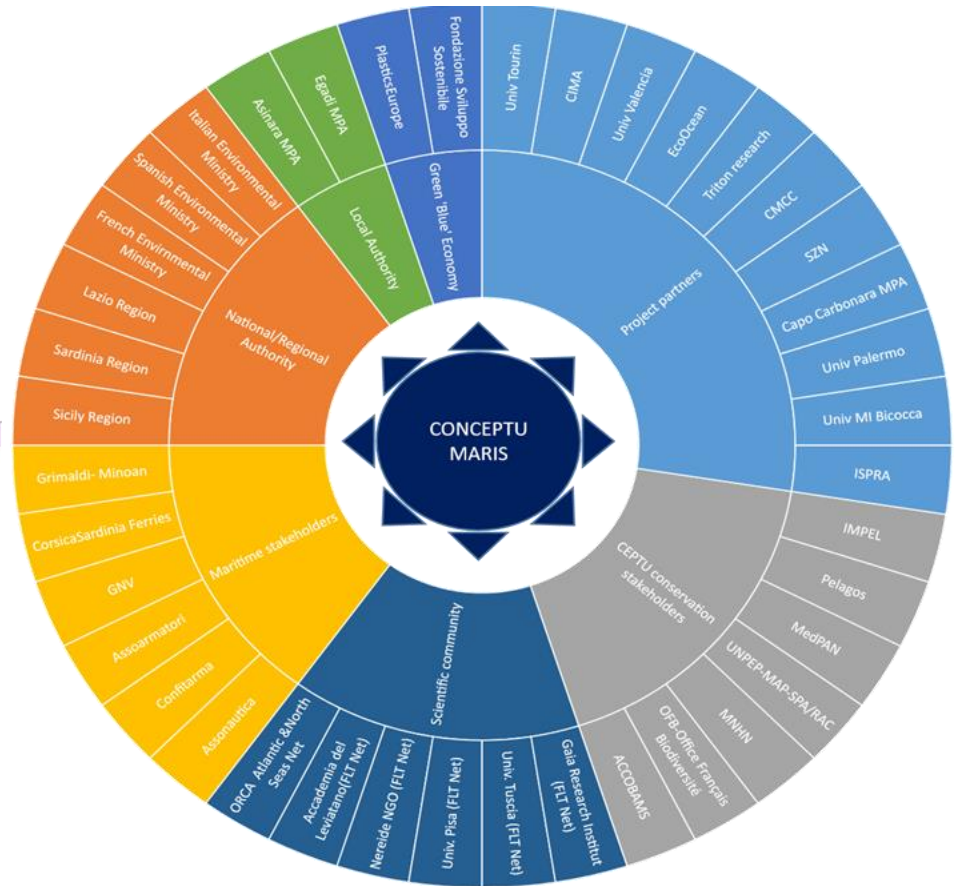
CONCEPTU MARIS

Project partners

Univ Tourin

CIMA

Univ Valencia

EcoOcean

Triton research

CMCC

SZN

Capo Carbonara MPA

Univ Palermo

Univ MI Bicocca

ISPRA

CEPTU conservation stakeholders

IMPEL

Pelagos

MedPAN

UNPEP-MAP-SPA/RAC

MNHN

OFB-Office Français Biodiversité

ACCOBAMS

Scientific community

Gaia Research Institut (FLT Net)

Univ. Tuscia (FLT Net)

Univ. Pisa (FLT Net)

Nereide NGO (FLT Net)

Accademia del Leviatano(FLT Net)

ORCA Atlantic &North Seas Net

Maritime stakeholders

Assonautica

Confitarma

Assoarmatori

GNV

CorsicaSardinia Ferries

Grimaldi- Minoan

National/Regional Authority

Sicily Region

Sardinia Region

Lazio Region

French Envirnmental Ministry

Spanish Environmental Ministry

Italian Environmental Ministry

Local Authority

Asinara MPA

Egadi MPA

Green 'Blue' Economy

PlasticsEurope

Fondazione Sviluppo Sostenibile